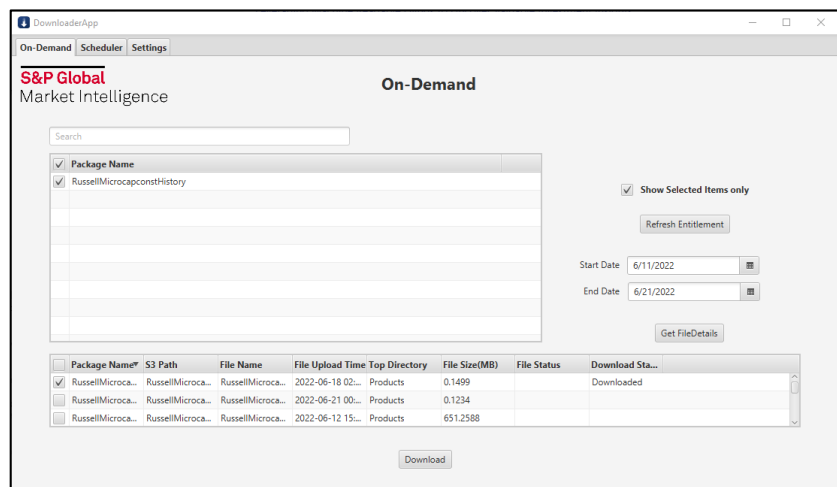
DownloaderApp

On-Demand | Scheduler | Settings

S&P Global
Market Intelligence

On-Demand

Search

| ✓ | Package Name |
|---|---|
| ✓ | RussellMicrocapconstHistory |

✓ Show Selected Items only

Refresh Entitlement

Start Date 6/11/2022

End Date 6/21/2022

Get FileDetails

| | Package Name | S3 Path | File Name | File Upload Time | Top Directory | File Size(MB) | File Status | Download Sta... |
|---|---|---|---|---|---|---|---|---|
| ✓ | RussellMicroca... | RussellMicroca... | RussellMicroca... | 2022-06-18 02:... | Products | 0.1499 | | Downloaded |
| | RussellMicroca... | RussellMicroca... | RussellMicroca... | 2022-06-21 00:... | Products | 0.1234 | | |
| | RussellMicroca... | RussellMicroca... | RussellMicroca... | 2022-06-12 15:... | Products | 651.2588 | | |

Download